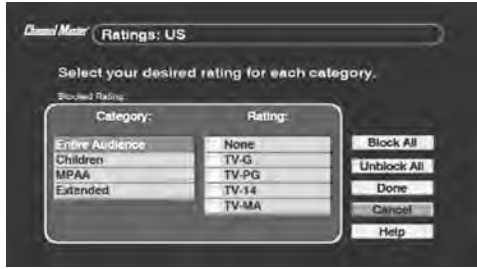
Channel Master Ratings: US

Select your desired rating for each category.

Blocked Rating

| Category: | Rating: |
|---|---|
| Entire Audience | None |
| Children | TV-G |
| MPAA | TV-PG |
| Extended | TV-14 |
| | TV-MA |

Block All
Unblock All
Done
Cancel
Help